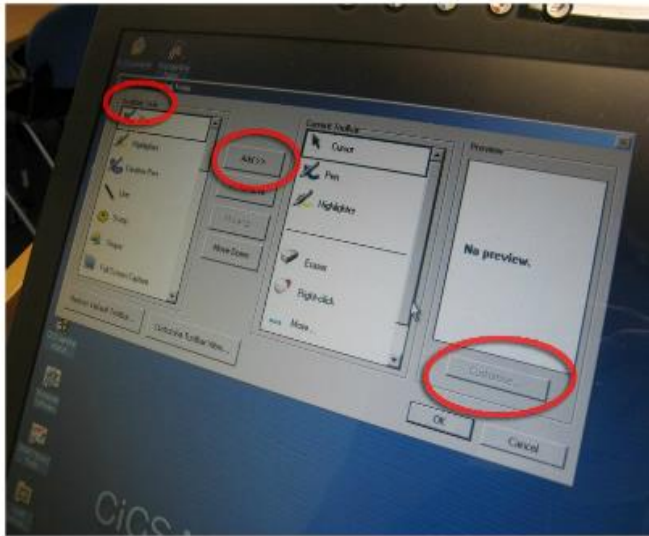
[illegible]

Highlighter

Creative Pen

Line

Stamp

Shape

Full Screen Capture

Add >>

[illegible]

Move Down

Restore default Toolbar

Customize Toolbar View...

Current Toolbar

Cursor

Pen

Highlighter

Eraser

Right-click

More...

Preview

No preview.

Customize...

OK

Cancel

CiCS